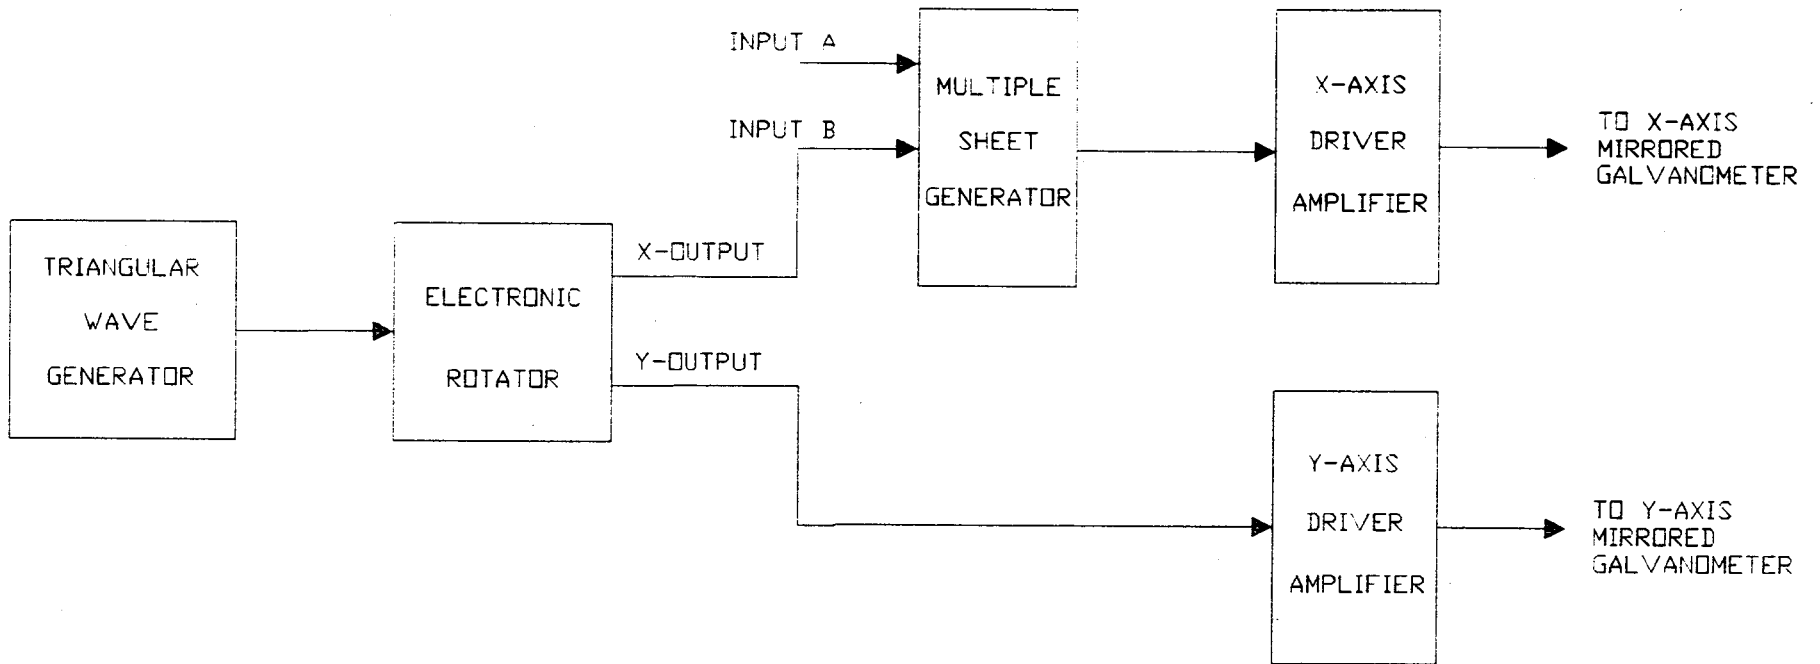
INPUT A

INPUT B

MULTIPLE SHEET GENERATOR

X-AXIS DRIVER AMPLIFIER

TO X-AXIS MIRRORED GALVANOMETER

TRIANGULAR WAVE GENERATOR

ELECTRONIC ROTATOR

X-OUTPUT

Y-OUTPUT

Y-AXIS DRIVER AMPLIFIER

TO Y-AXIS MIRRORED GALVANOMETER